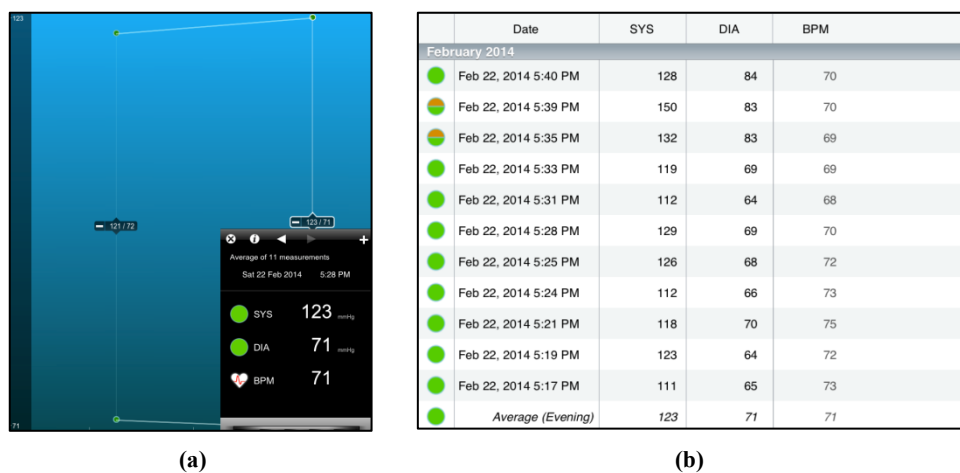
123

121 / 72

123 / 71

Average of 11 measurements

Sat 22 Feb 2014 5:28 PM

SYS 123 mmHg

DIA 71 mmHg

BPM 71

71

(a)

| | Date | SYS | DIA | BPM |
|---|---|---|---|---|
| | February 2014 | | | |
| | Feb 22, 2014 5:40 PM | 128 | 84 | 70 |
| | Feb 22, 2014 5:39 PM | 150 | 83 | 70 |
| | Feb 22, 2014 5:35 PM | 132 | 83 | 69 |
| | Feb 22, 2014 5:33 PM | 119 | 69 | 69 |
| | Feb 22, 2014 5:31 PM | 112 | 64 | 68 |
| | Feb 22, 2014 5:28 PM | 129 | 69 | 70 |
| | Feb 22, 2014 5:25 PM | 126 | 68 | 72 |
| | Feb 22, 2014 5:24 PM | 112 | 66 | 73 |
| | Feb 22, 2014 5:21 PM | 118 | 70 | 75 |
| | Feb 22, 2014 5:19 PM | 123 | 64 | 72 |
| | Feb 22, 2014 5:17 PM | 111 | 65 | 73 |
| | Average (Evening) | 123 | 71 | 71 |

(b)